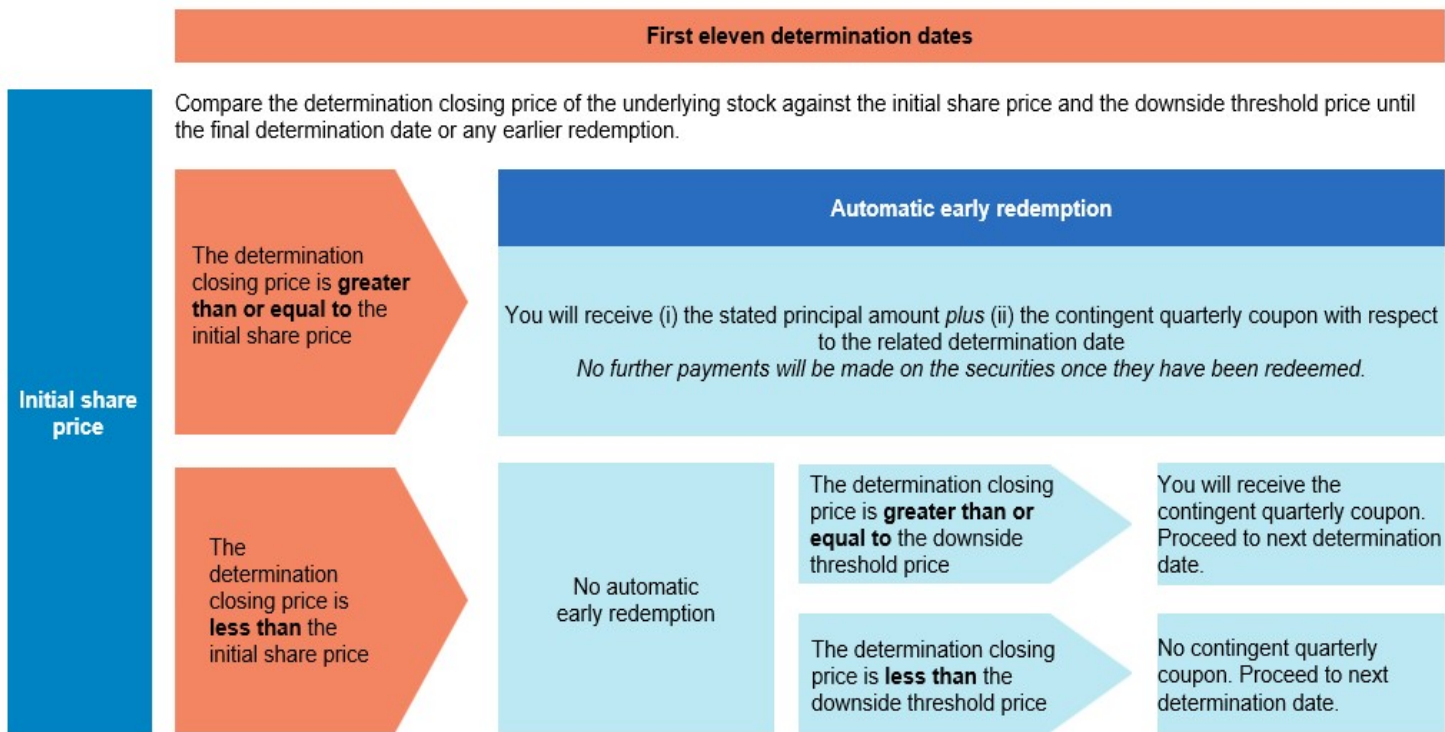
First eleven determination dates

Initial share price

Compare the determination closing price of the underlying stock against the initial share price and the downside threshold price until the final determination date or any earlier redemption.

The determination closing price is **greater than or equal to** the initial share price

Automatic early redemption

You will receive (i) the stated principal amount *plus* (ii) the contingent quarterly coupon with respect to the related determination date
*No further payments will be made on the securities once they have been redeemed.*

The determination closing price is **less than** the initial share price

No automatic early redemption

The determination closing price is **greater than or equal to** the downside threshold price

You will receive the contingent quarterly coupon. Proceed to next determination date.

The determination closing price is **less than** the downside threshold price

No contingent quarterly coupon. Proceed to next determination date.